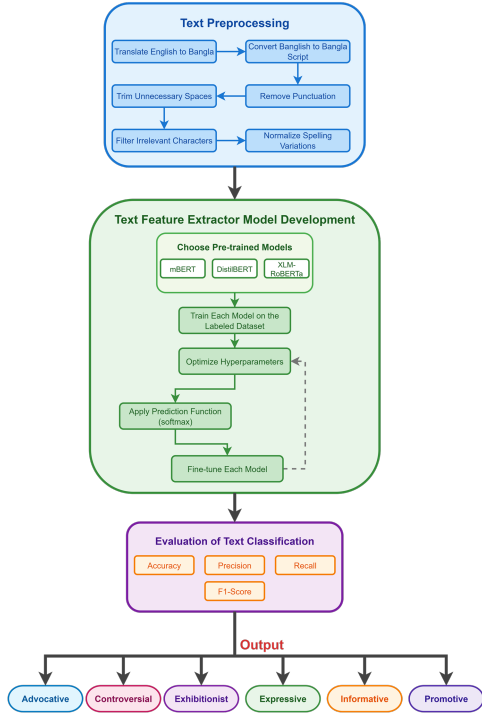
Text Preprocessing

Translate English to Bangla

Convert Banglish to Bangla Script

Remove Punctuation

Trim Unnecessary Spaces

Filter Irrelevant Characters

Normalize Spelling Variations

Text Feature Extractor Model Development

Choose Pre-trained Models

mBERT

DistilBERT

XLM-RoBERTa

Train Each Model on the Labeled Dataset

Optimize Hyperparameters

Apply Prediction Function (softmax)

Fine-tune Each Model

Evaluation of Text Classification

Accuracy

Precision

Recall

F1-Score

Output

Advocative

Controversial

Exhibitionist

Expressive

Informative

Promotive